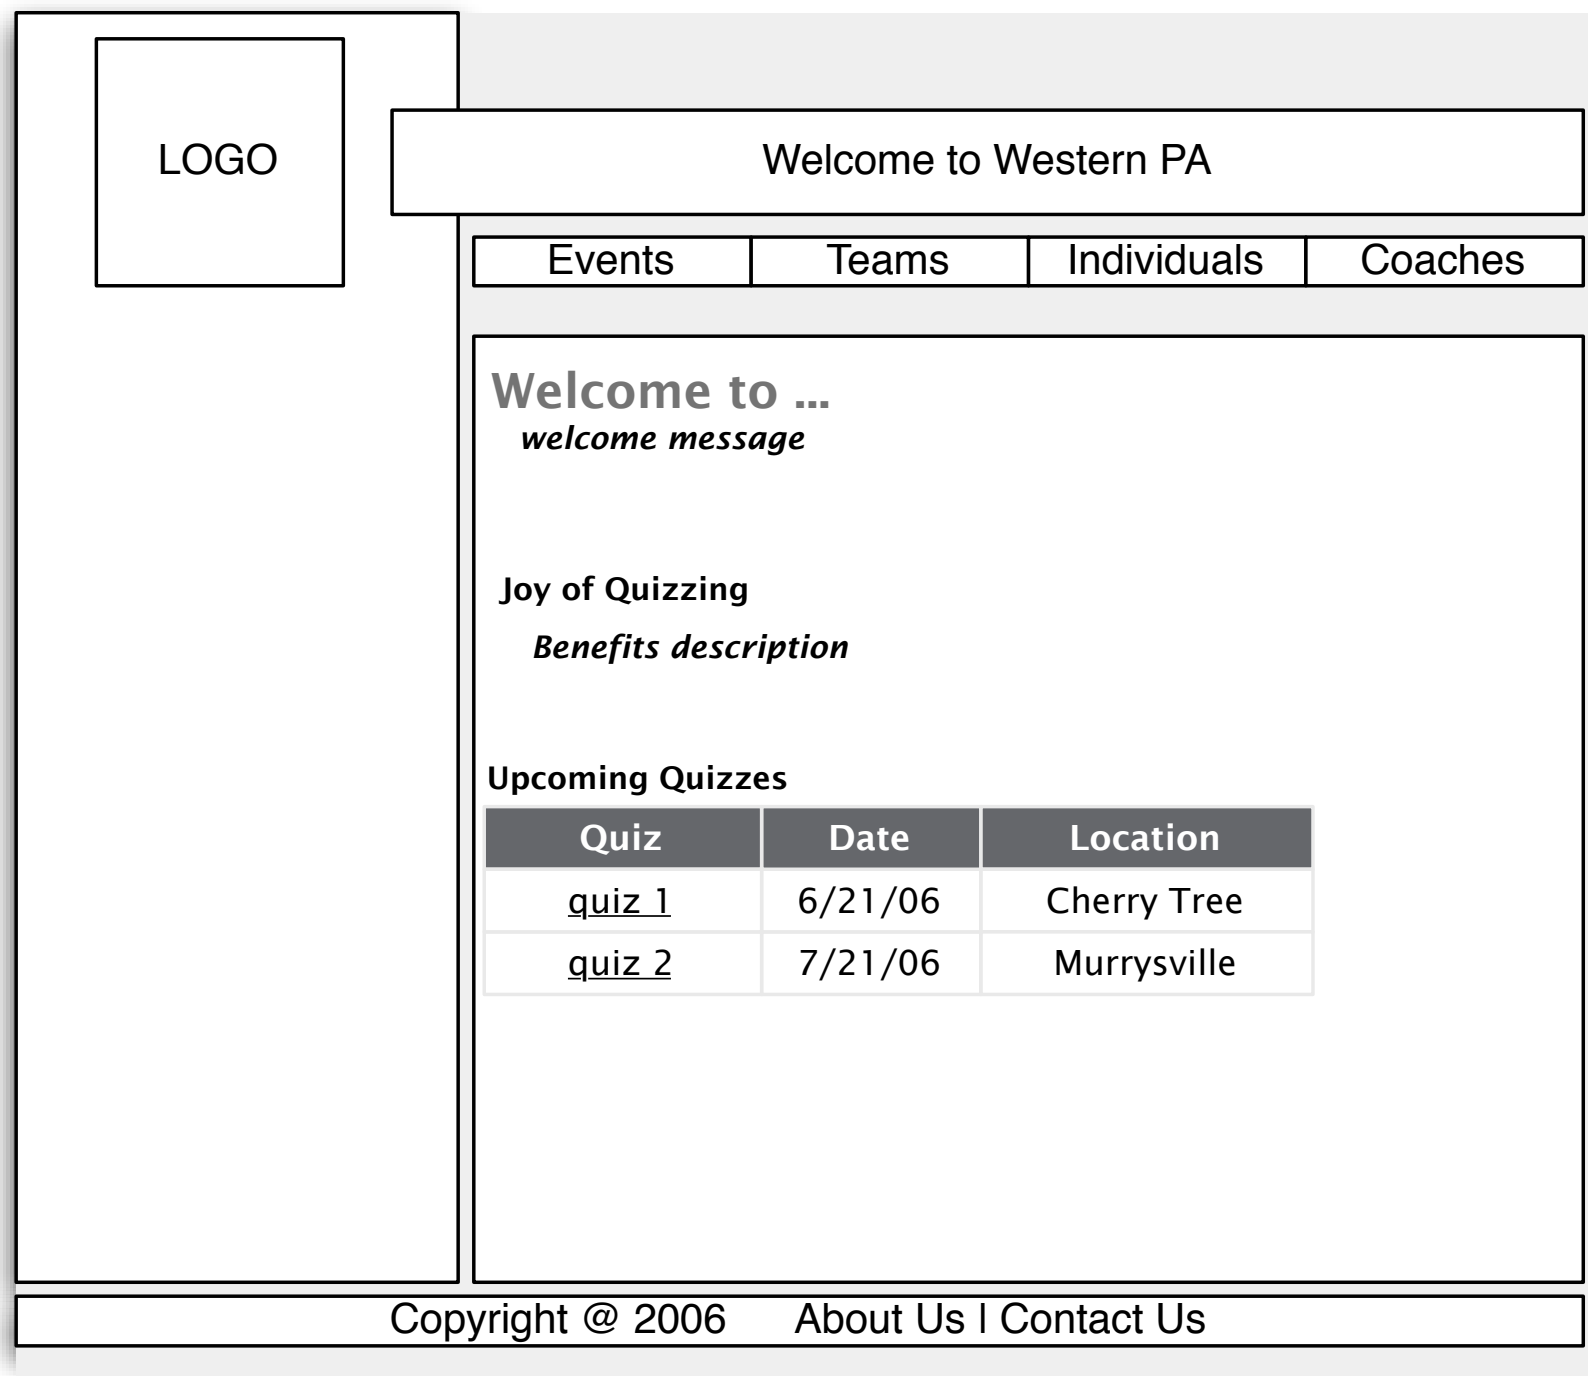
LOGO

Welcome to Western PA

Events | Teams | Individuals | Coaches

Welcome to ...

welcome message

Joy of Quizzing

Benefits description

Upcoming Quizzes

| Quiz | Date | Location |
|---|---|---|
| quiz 1 | 6/21/06 | Cherry Tree |
| quiz 2 | 7/21/06 | Murrysville |

Copyright @ 2006 About Us I Contact Us